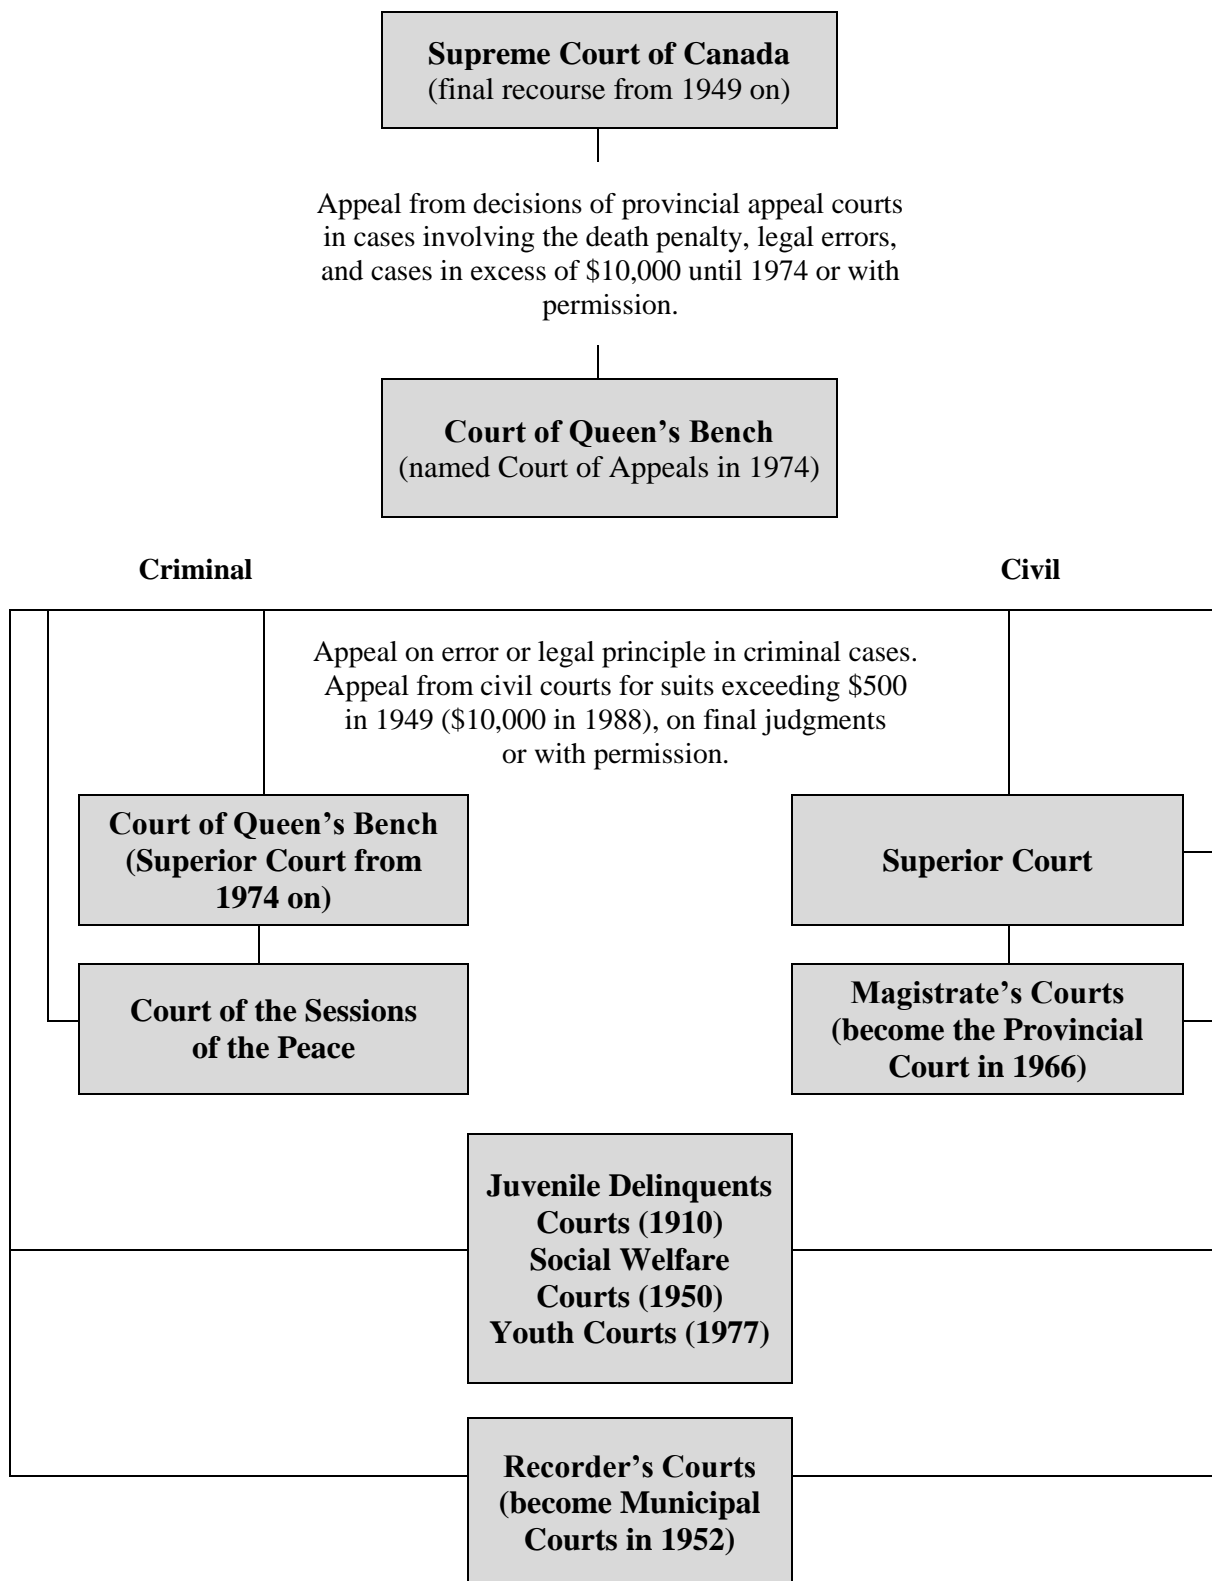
**Supreme Court of Canada**
(final recourse from 1949 on)

Appeal from decisions of provincial appeal courts in cases involving the death penalty, legal errors, and cases in excess of \$10,000 until 1974 or with permission.

**Court of Queen's Bench**
(named Court of Appeals in 1974)

**Criminal**

**Civil**

Appeal on error or legal principle in criminal cases. Appeal from civil courts for suits exceeding \$500 in 1949 (\$10,000 in 1988), on final judgments or with permission.

**Court of Queen's Bench (Superior Court from 1974 on)**

**Superior Court**

**Court of the Sessions of the Peace**

**Magistrate's Courts (become the Provincial Court in 1966)**

**Juvenile Delinquents Courts (1910) Social Welfare Courts (1950) Youth Courts (1977)**

**Recorder's Courts (become Municipal Courts in 1952)**